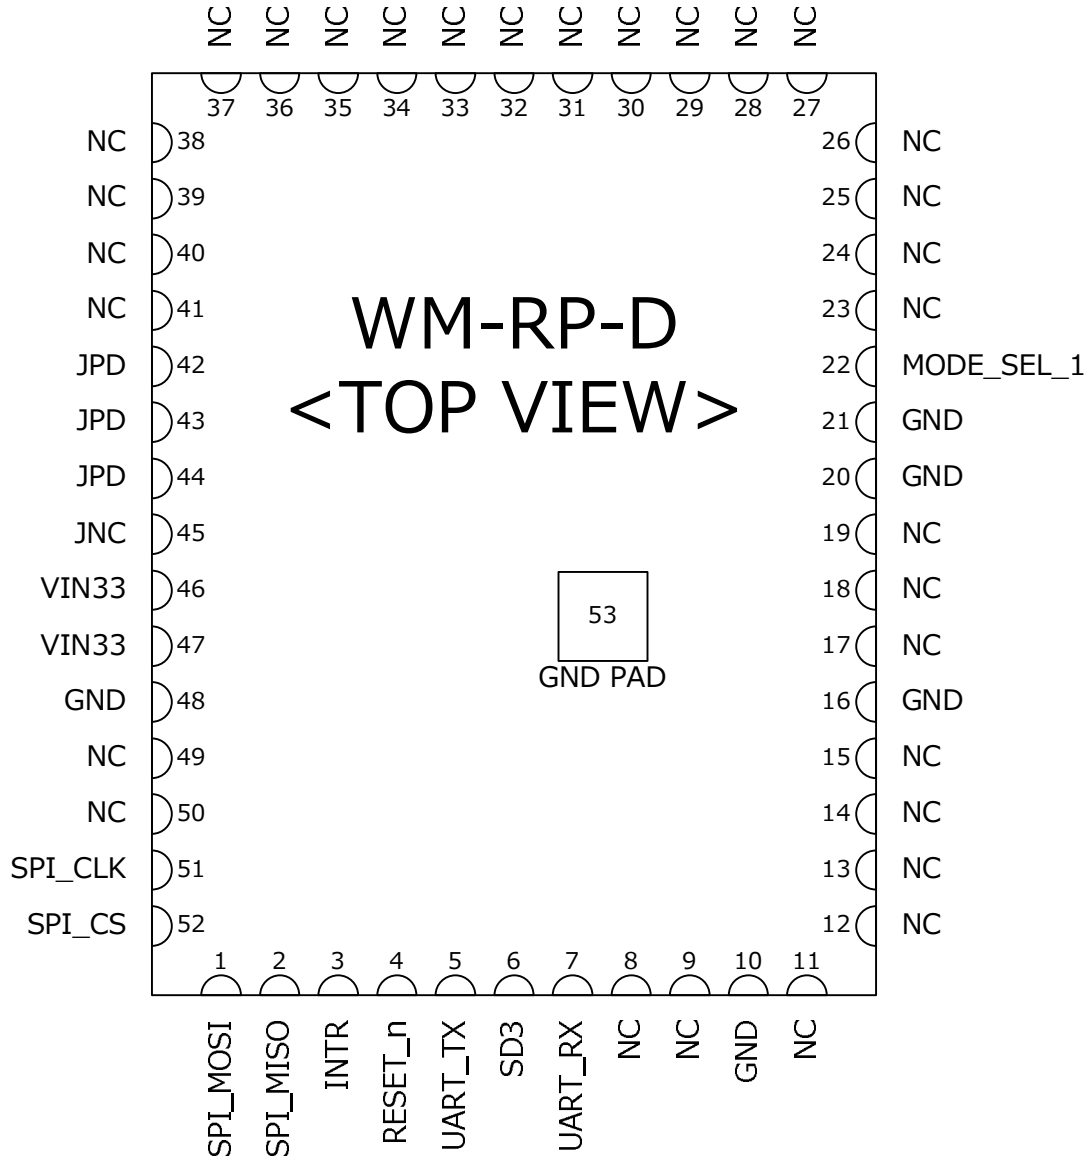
NC NC NC NC NC NC NC NC NC NC NC
37 36 35 34 33 32 31 30 29 28 27

NC 38
NC 39
NC 40
NC 41
JPD 42
JPD 43
JPD 44
JNC 45
VIN33 46
VIN33 47
GND 48
NC 49
NC 50
SPI_CLK 51
SPI_CS 52

26 NC
25 NC
24 NC
23 NC
22 MODE_SEL_1
21 GND
20 GND
19 NC
18 NC
17 NC
16 GND
15 NC
14 NC
13 NC
12 NC

WM-RP-D
<TOP VIEW>

53
GND PAD

1 2 3 4 5 6 7 8 9 10 11
SPI_MOSI SPI_MISO INTR RESET_n UART_TX SD3 UART_RX NC NC GND NC